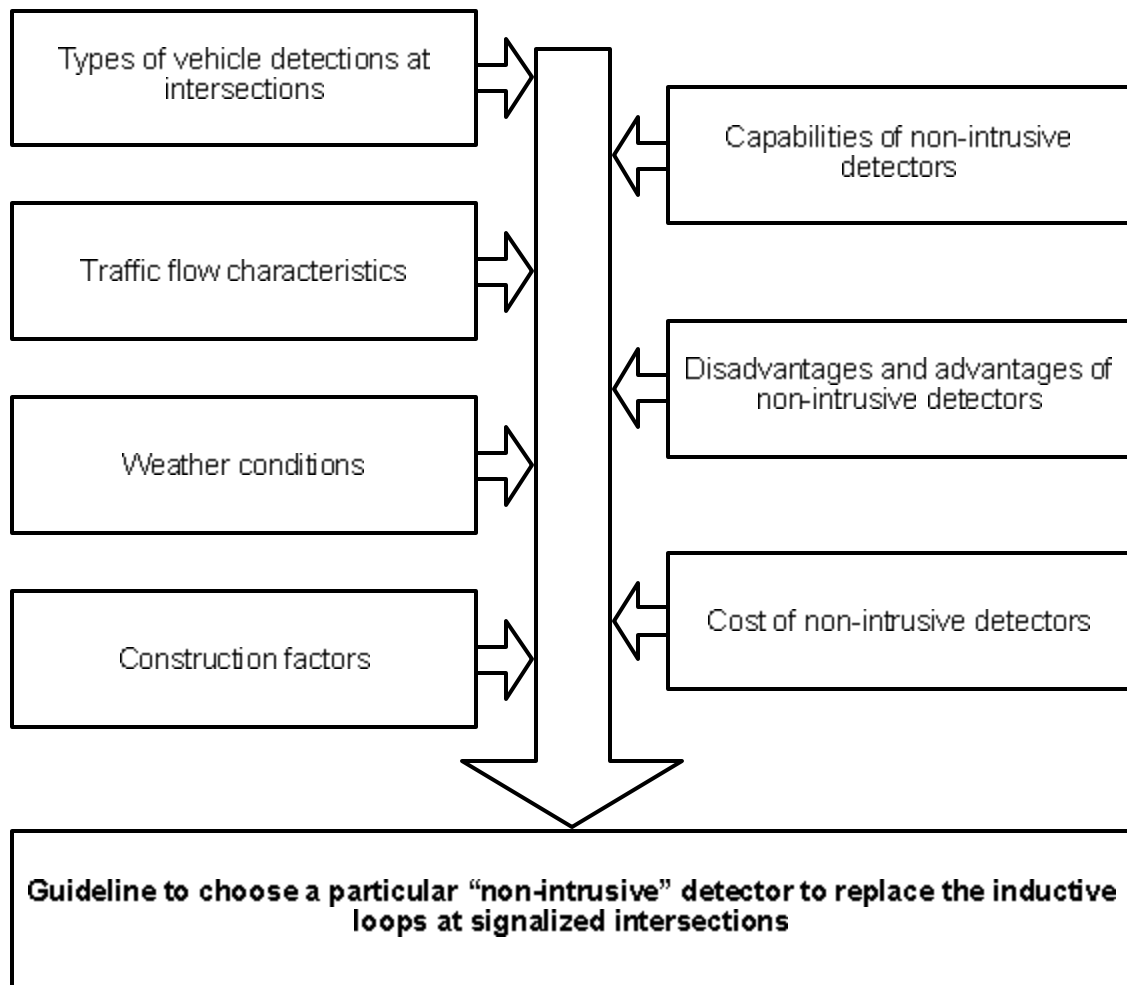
Types of vehicle detections at intersections

Capabilities of non-intrusive detectors

Traffic flow characteristics

Disadvantages and advantages of non-intrusive detectors

Weather conditions

Cost of non-intrusive detectors

Construction factors

**Guideline to choose a particular "non-intrusive" detector to replace the inductive loops at signalized intersections**